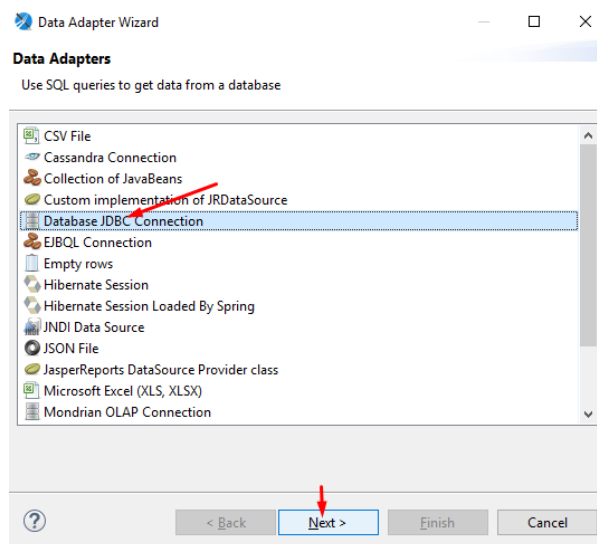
Data Adapter Wizard

Data Adapters

Use SQL queries to get data from a database

CSV File
Cassandra Connection
Collection of JavaBeans
Custom implementation of JRDataSource
Database JDBC Connection
EJBQL Connection
Empty rows
Hibernate Session
Hibernate Session Loaded By Spring
JNDI Data Source
JSON File
JasperReports DataSource Provider class
Microsoft Excel (XLS, XLSX)
Mondrian OLAP Connection

?

< Back

Next >

Finish

Cancel